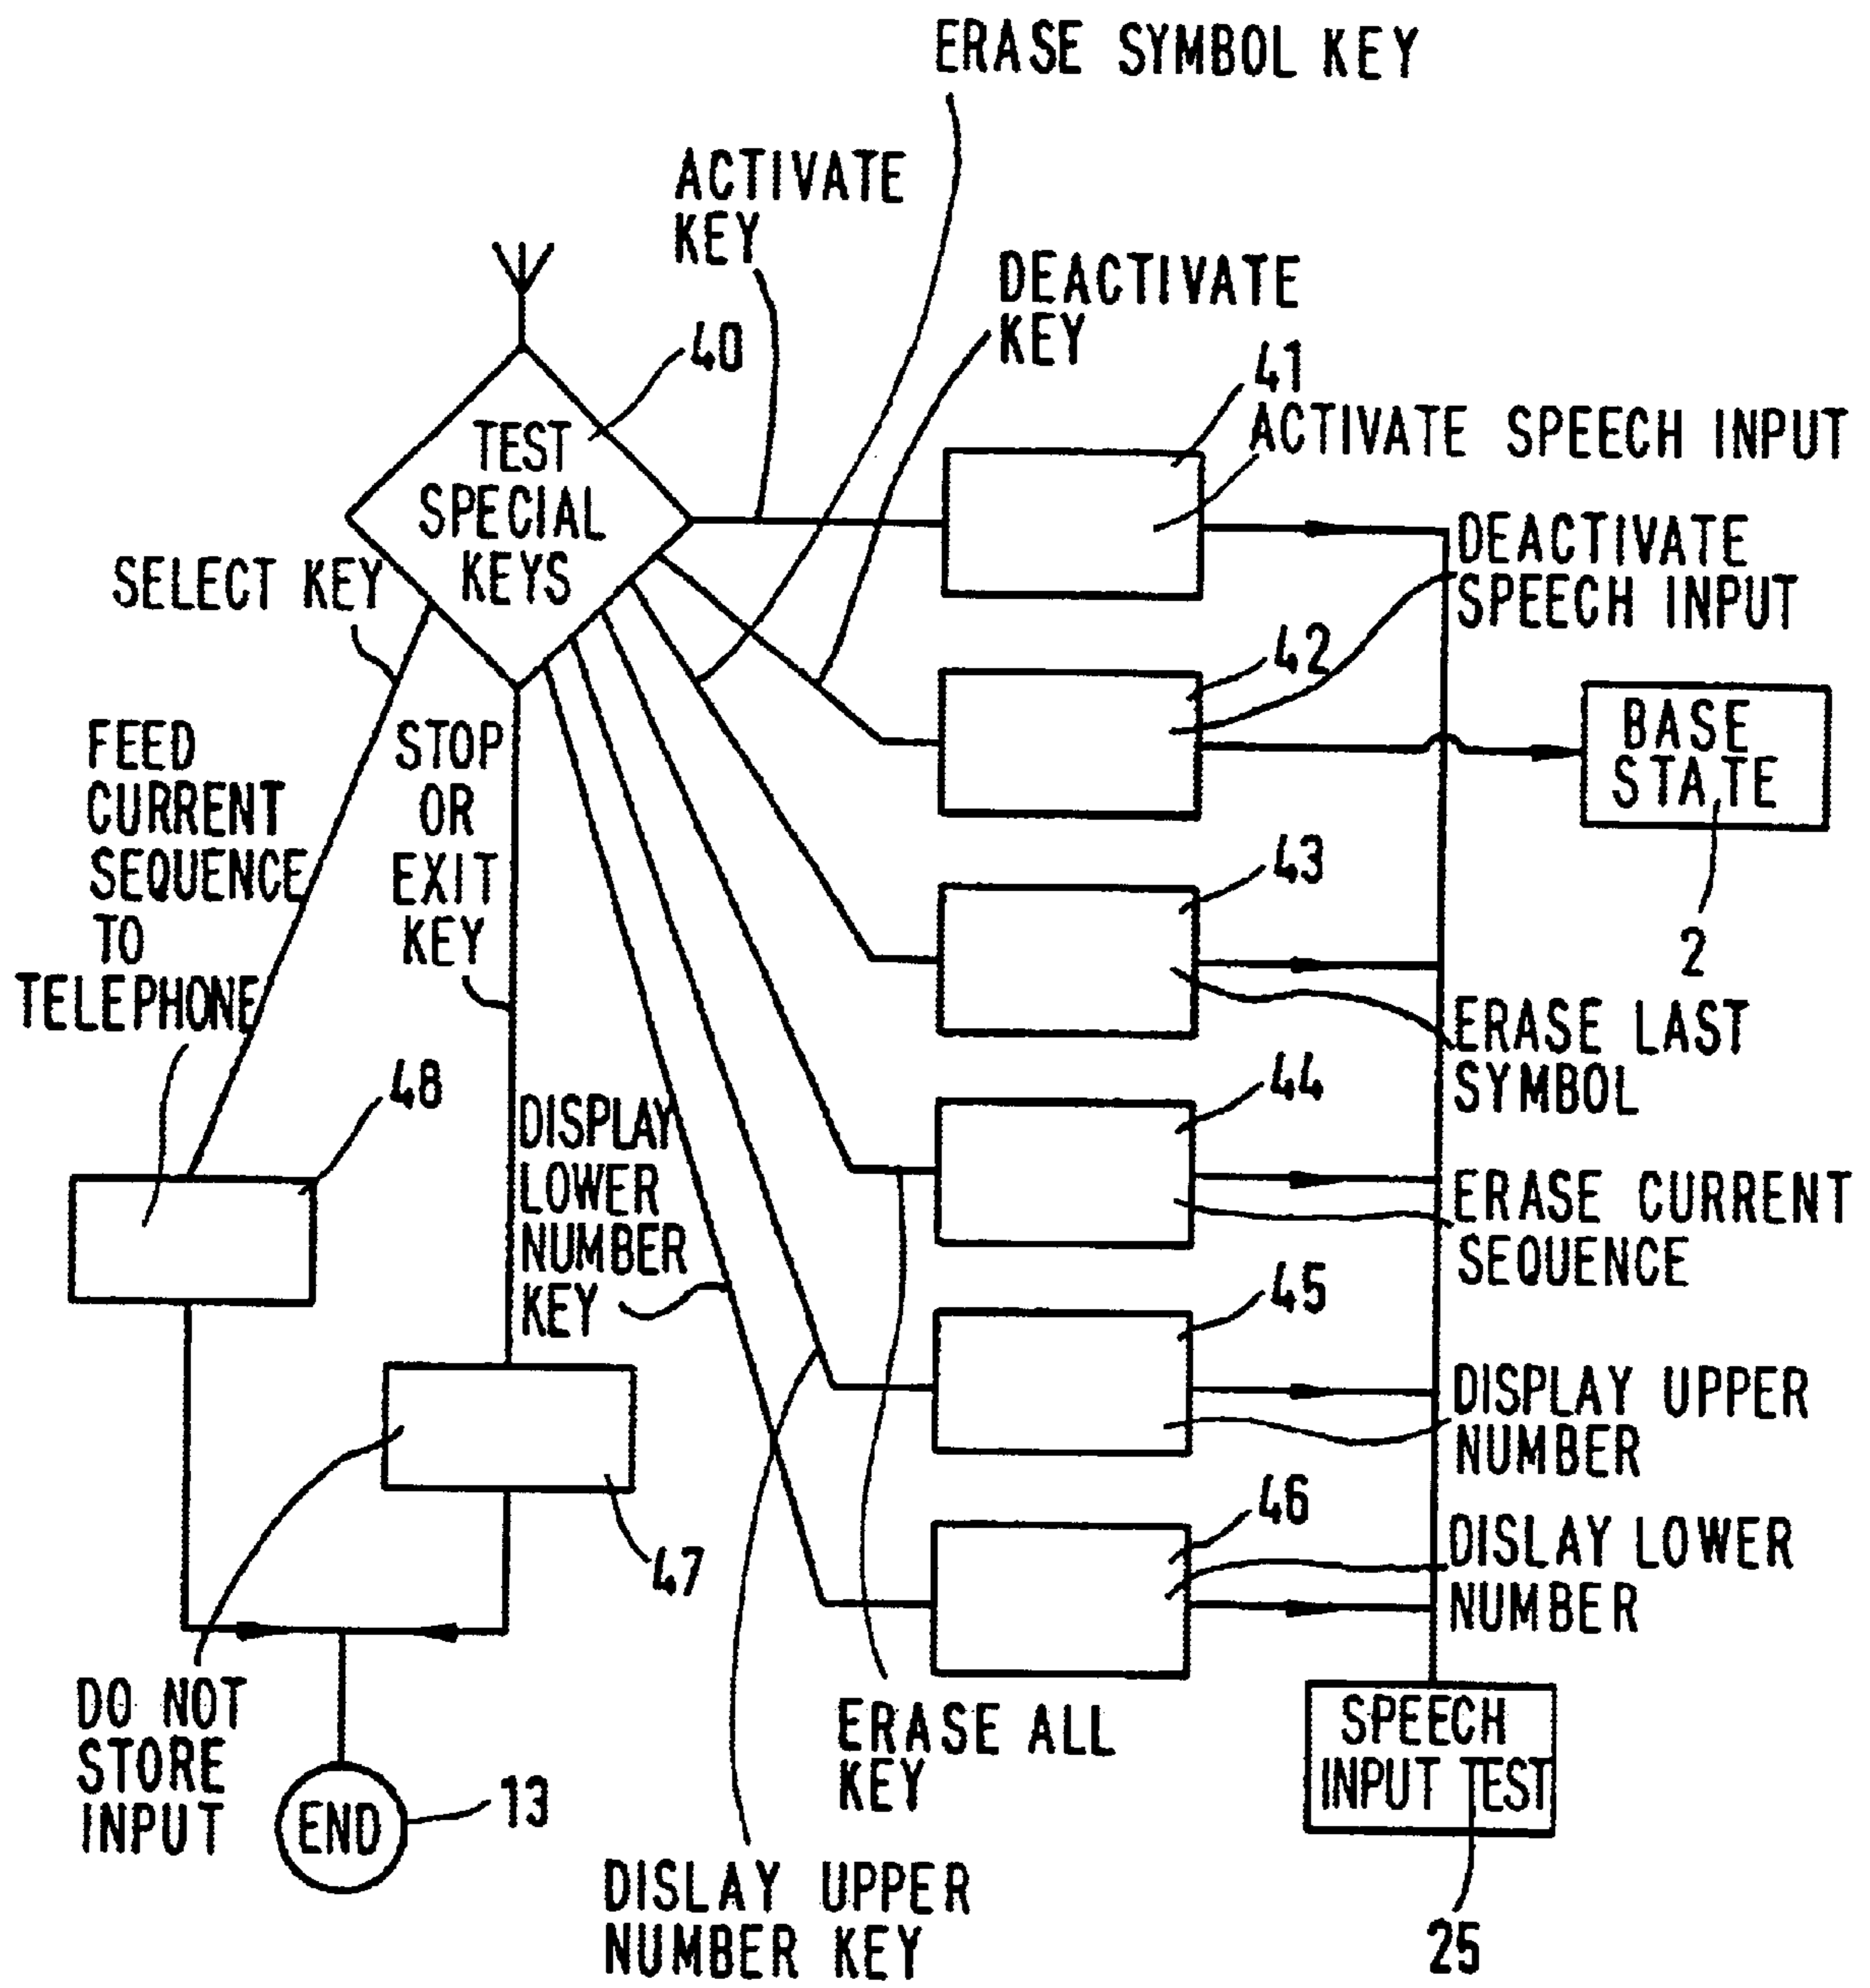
ERASE SYMBOL KEY

ACTIVATE KEY

DEACTIVATE KEY

40

TEST SPECIAL KEYS

41

ACTIVATE SPEECH INPUT

DEACTIVATE SPEECH INPUT

SELECT KEY

42

BASE STATE

2

FEED CURRENT SEQUENCE TO TELEPHONE

STOP OR EXIT KEY

43

ERASE LAST SYMBOL

48

DISPLAY LOWER NUMBER KEY

44

ERASE CURRENT SEQUENCE

45

DISPLAY UPPER NUMBER

46

DISLAY LOWER NUMBER

47

DO NOT STORE INPUT

END

13

ERASE ALL KEY

SPEECH INPUT TEST

DISLAY UPPER NUMBER KEY

25